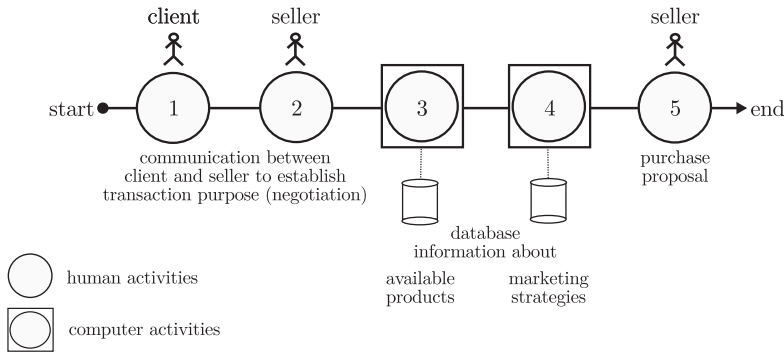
client

seller

seller

start

1

2

3

4

5

end

communication between client and seller to establish transaction purpose (negotiation)

purchase proposal

database information about

available products

marketing strategies

human activities

computer activities